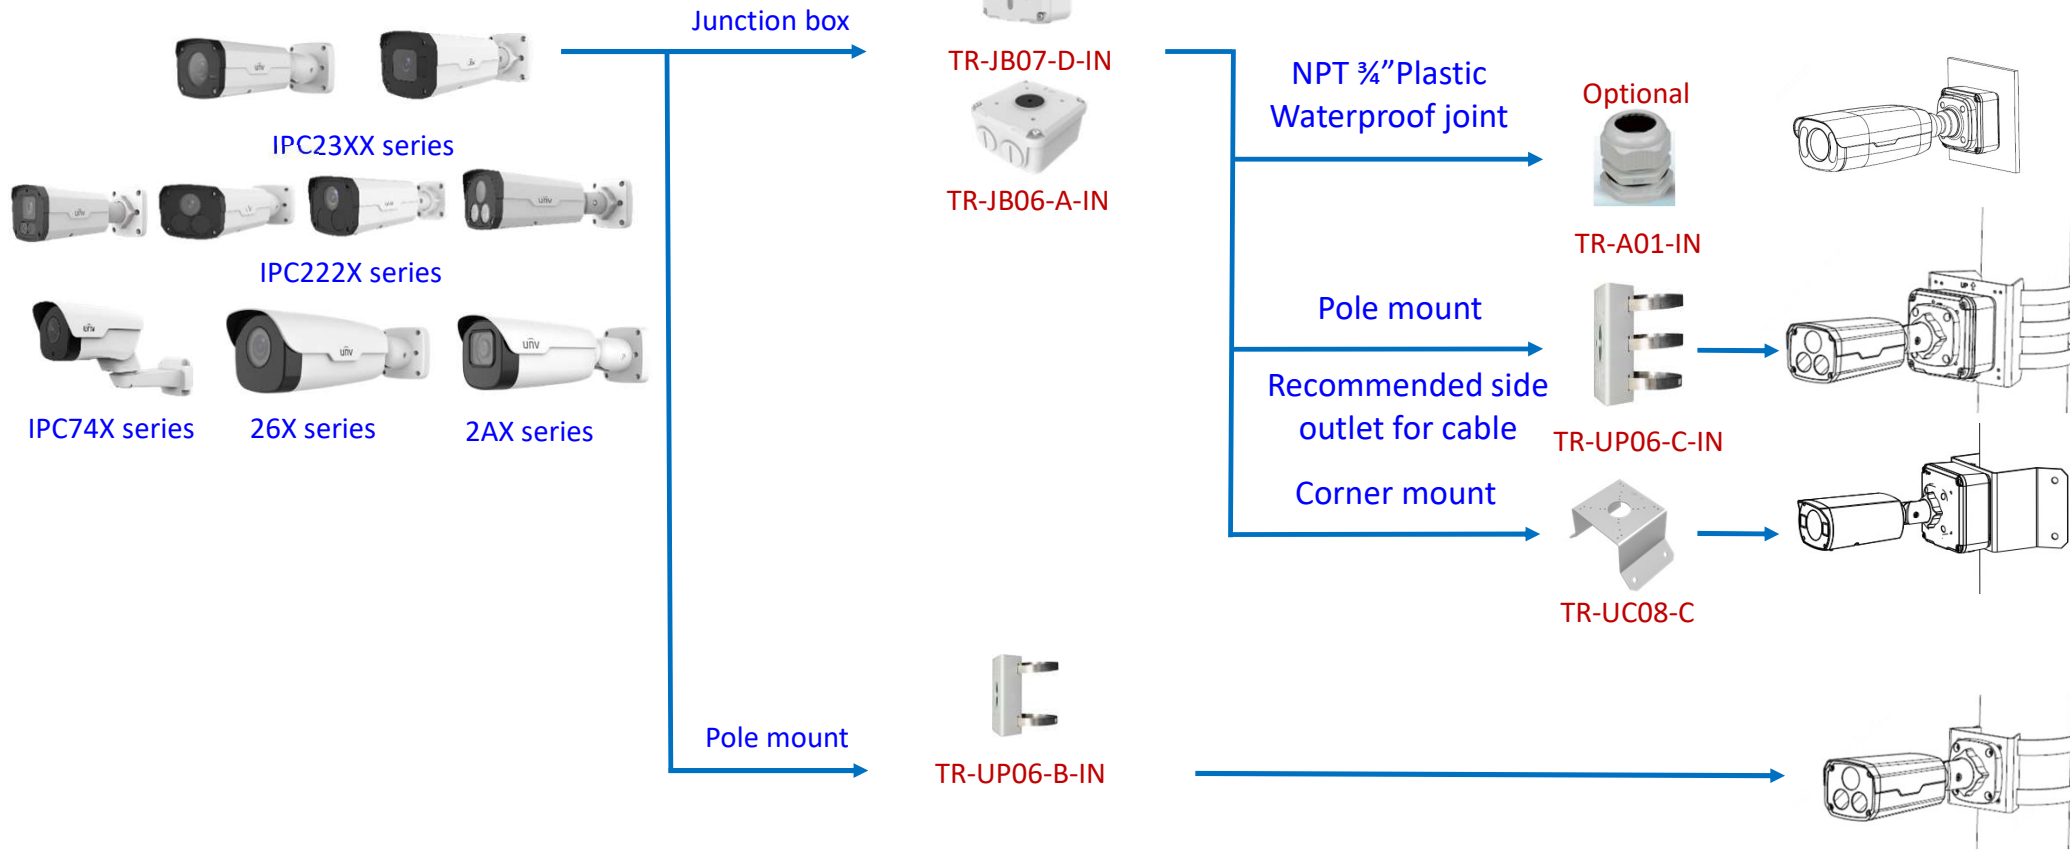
IPC23XX series

IPC222X series

IPC74X series

26X series

2AX series

Junction box

TR-JB07-D-IN

TR-JB06-A-IN

NPT ¾”Plastic Waterproof joint

Optional

TR-A01-IN

Pole mount

Recommended side outlet for cable

TR-UP06-C-IN

Corner mount

TR-UC08-C

Pole mount

TR-UP06-B-IN